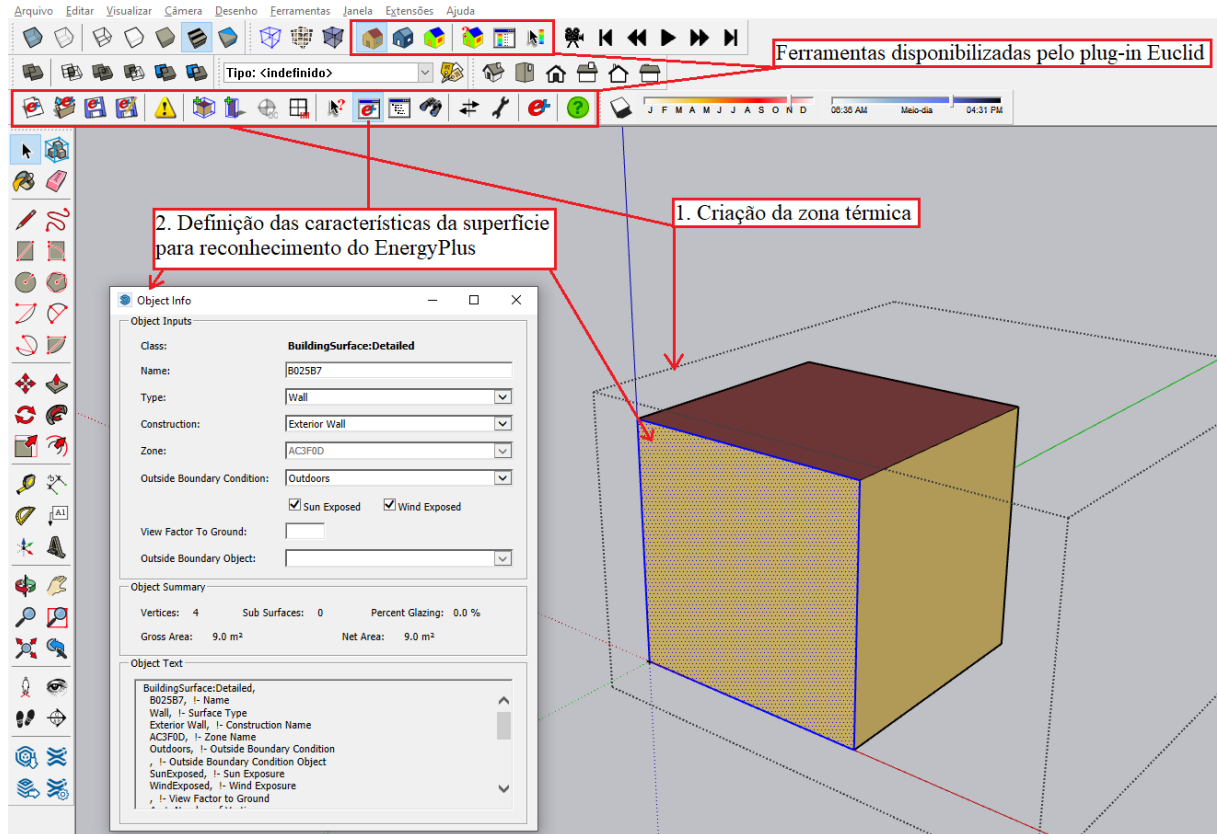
Arquivo Editar Visualizar Câmera Desenho Ferramentas Janela Extensões Ajuda

Tipo: <indefinido>

Ferramentas disponibilizadas pelo plug-in Euclid

J F M A M J J A S O N D

06:36 AM Meio-dia 04:31 PM

1. Criação da zona térmica

2. Definição das características da superfície para reconhecimento do EnergyPlus

Object Info

Object Inputs

Class: BuildingSurface:Detailed

Name: B025B7

Type: Wall

Construction: Exterior Wall

Zone: AC3F0D

Outside Boundary Condition: Outdoors

Sun Exposed Wind Exposed

View Factor To Ground:

Outside Boundary Object:

Object Summary

Vertices: 4 Sub Surfaces: 0 Percent Glazing: 0.0 %

Gross Area: 9.0 m² Net Area: 9.0 m²

Object Text

BuildingSurface:Detailed,
B025B7, !- Name
Wall, !- Surface Type
Exterior Wall, !- Construction Name
AC3F0D, !- Zone Name
Outdoors, !- Outside Boundary Condition
, !- Outside Boundary Condition Object
SunExposed, !- Sun Exposure
WindExposed, !- Wind Exposure
, !- View Factor to Ground
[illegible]